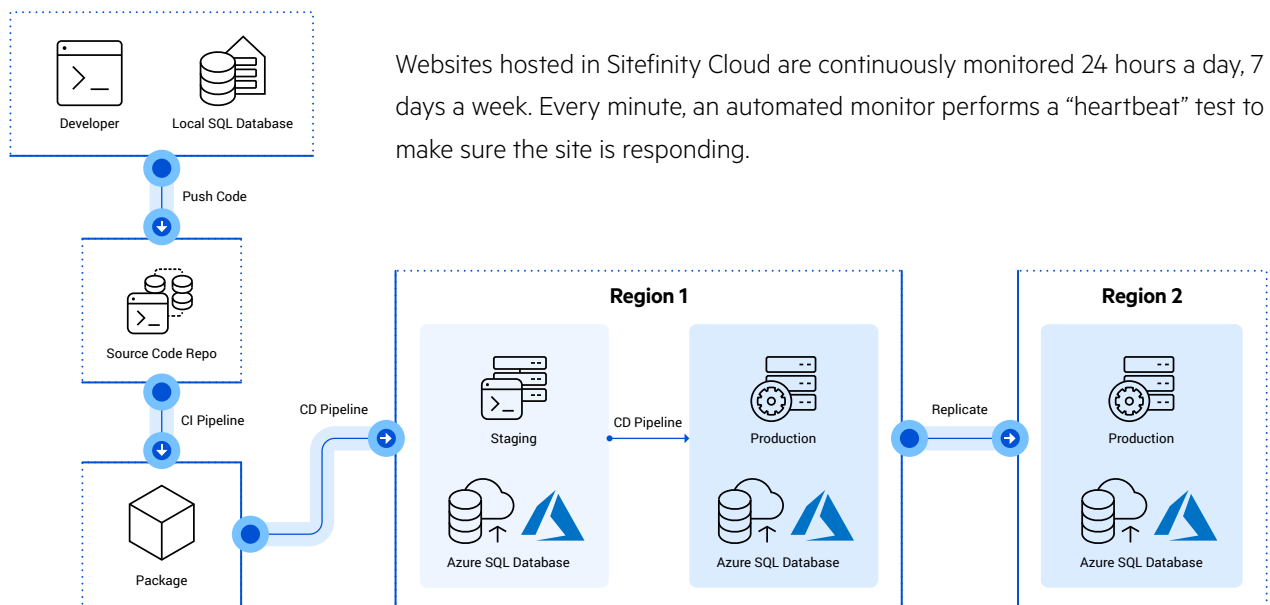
Developer

Local SQL Database

Websites hosted in Sitefinity Cloud are continuously monitored 24 hours a day, 7 days a week. Every minute, an automated monitor performs a “heartbeat” test to make sure the site is responding.

Push Code

Source Code Repo

CI Pipeline

Package

CD Pipeline

Region 1

Staging

CD Pipeline

Production

Azure SQL Database

Azure SQL Database

Replicate

Region 2

Production

Azure SQL Database